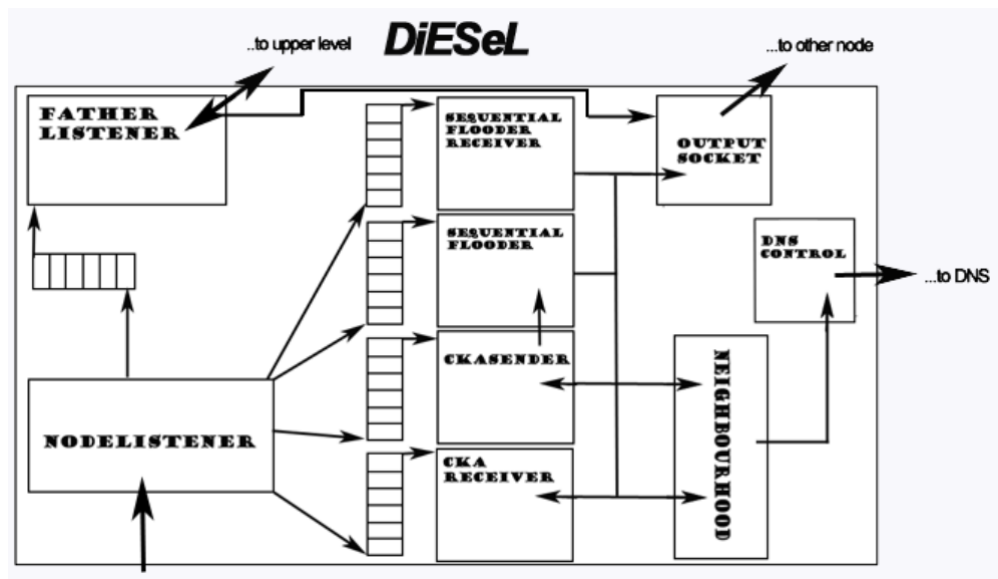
DiESeL

..to upper level

...to other node

FATHER LISTENER

SEQUENTIAL FLOODER RECEIVER

OUTPUT SOCKET

SEQUENTIAL FLOODER

DNS CONTROL

...to DNS

CKASENDER

NEIGHBOURHOOD

NODELISTENER

CKA RECEIVER